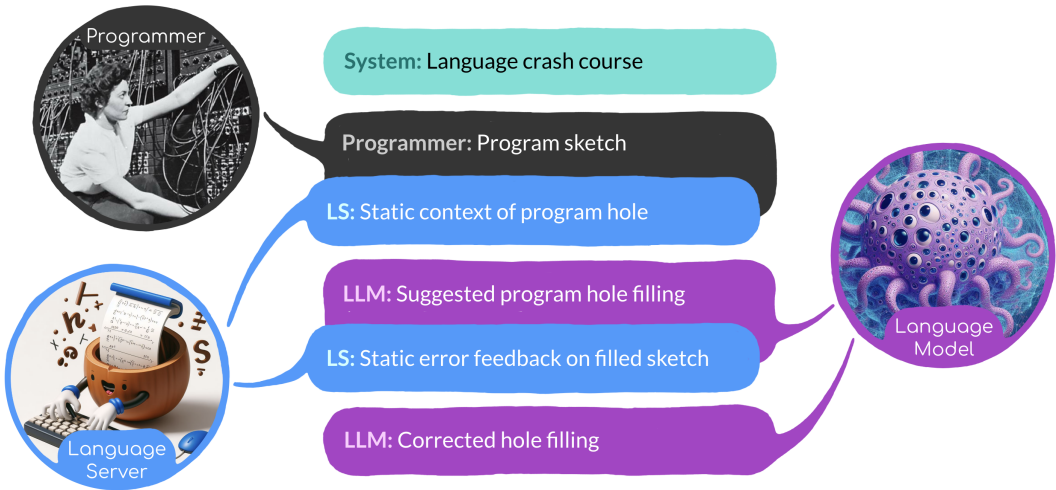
Programmer

System: Language crash course

Programmer: Program sketch

LS: Static context of program hole

LLM: Suggested program hole filling

LS: Static error feedback on filled sketch

LLM: Corrected hole filling

Language Model

Language Server